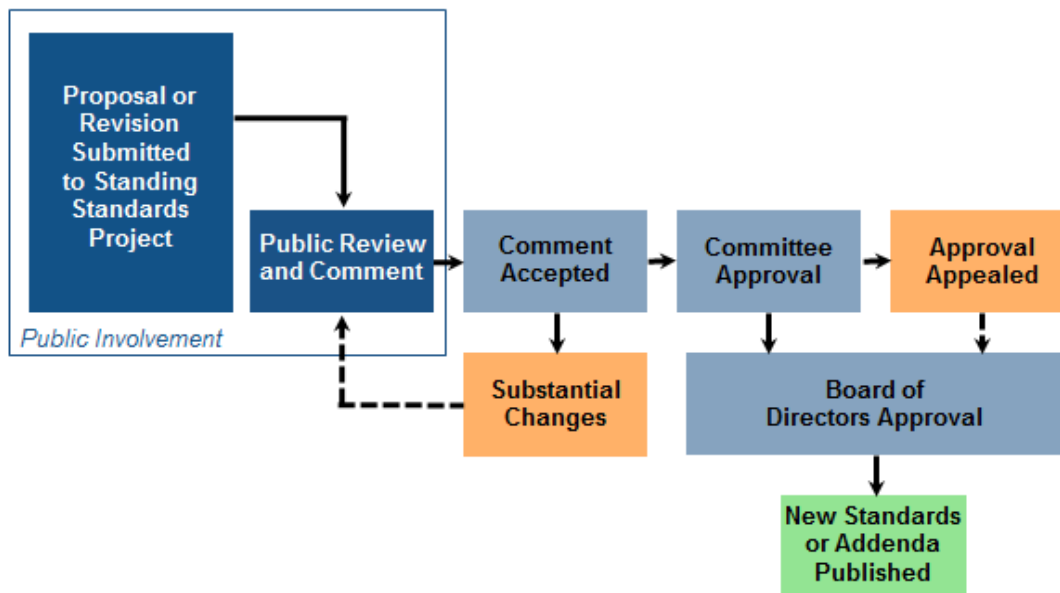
Proposal or Revision Submitted to Standing Standards Project

Public Review and Comment

Public Involvement

Comment Accepted

Committee Approval

Approval Appealed

Substantial Changes

Board of Directors Approval

New Standards or Addenda Published